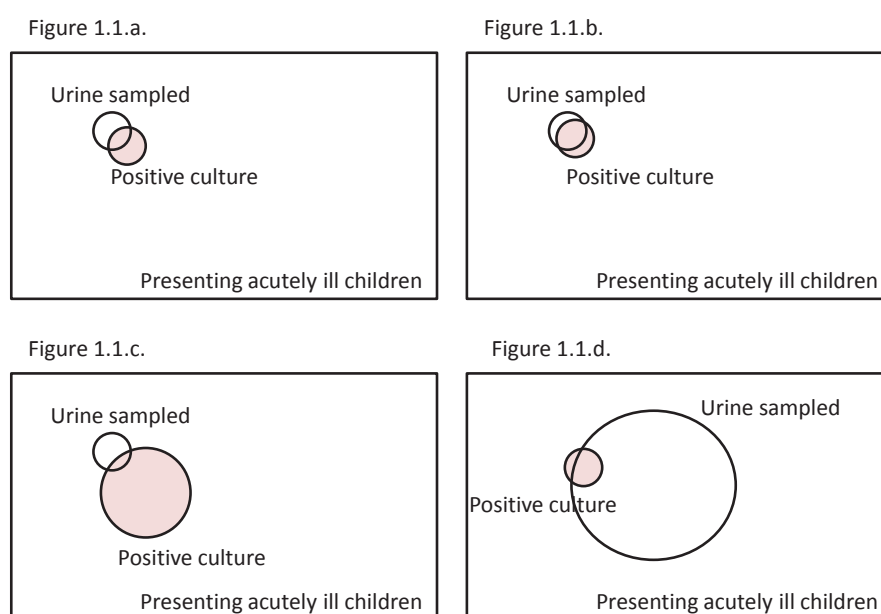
Figure 1.1.a.

Urine sampled

Positive culture

Presenting acutely ill children

Figure 1.1.b.

Urine sampled

Positive culture

Presenting acutely ill children

Figure 1.1.c.

Urine sampled

Positive culture

Presenting acutely ill children

Figure 1.1.d.

Urine sampled

Positive culture

Presenting acutely ill children